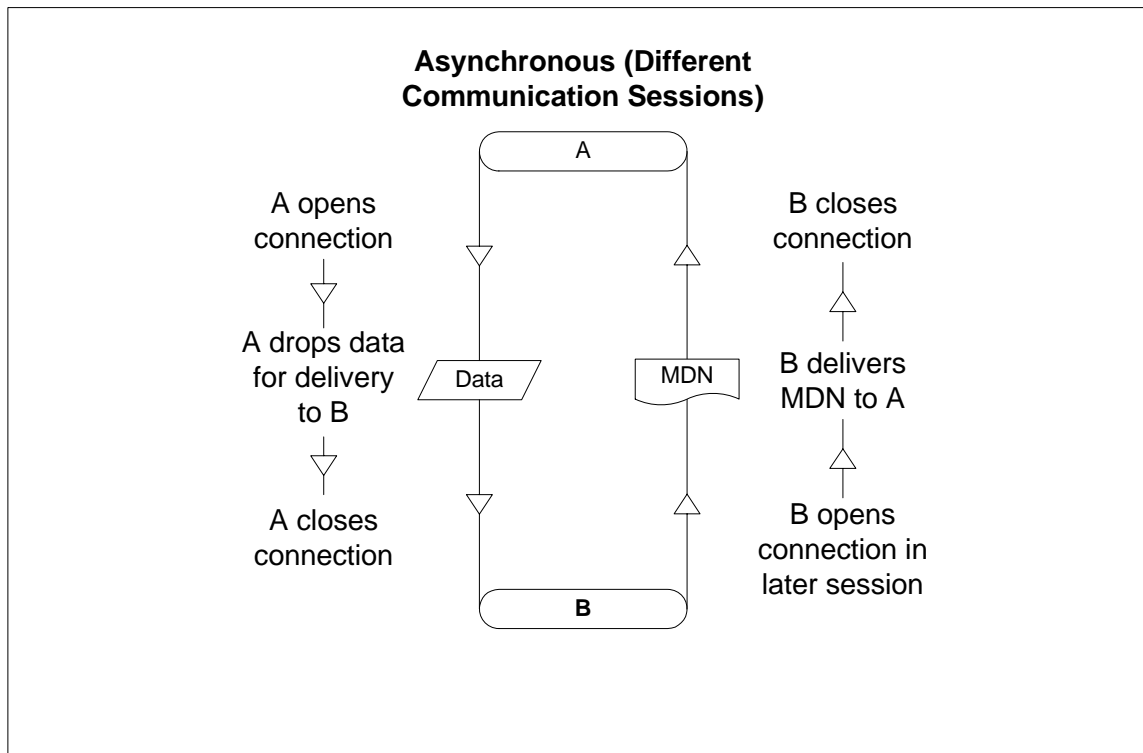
Asynchronous (Different Communication Sessions)

A

A opens connection

A drops data for delivery to B

A closes connection

Data

MDN

B closes connection

B delivers MDN to A

B opens connection in later session

B